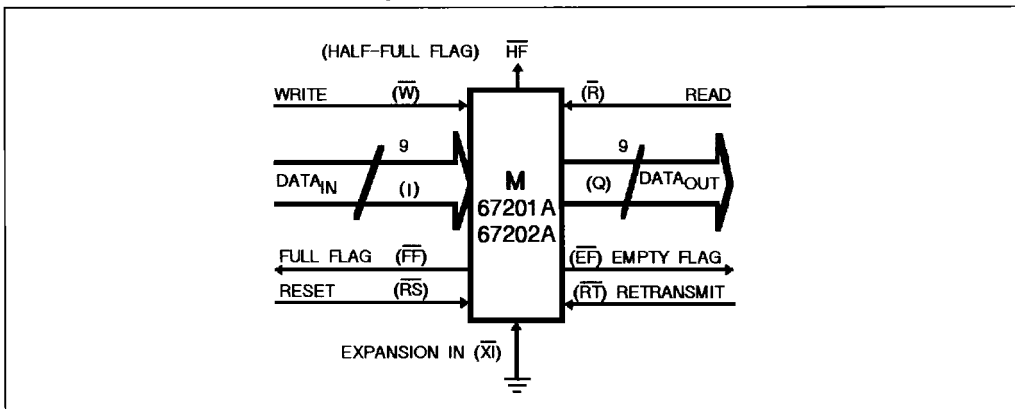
(HALF-FULL FLAG) $\overline{HF}$

WRITE ($\overline{W}$)

($\overline{R}$) READ

9

DATA$_{IN}$ (I)

M
67201A
67202A

9

(Q) DATA$_{OUT}$

FULL FLAG ($\overline{FF}$)

($\overline{EF}$) EMPTY FLAG

RESET ($\overline{RS}$)

($\overline{RT}$) RETRANSMIT

EXPANSION IN ($\overline{XI}$)